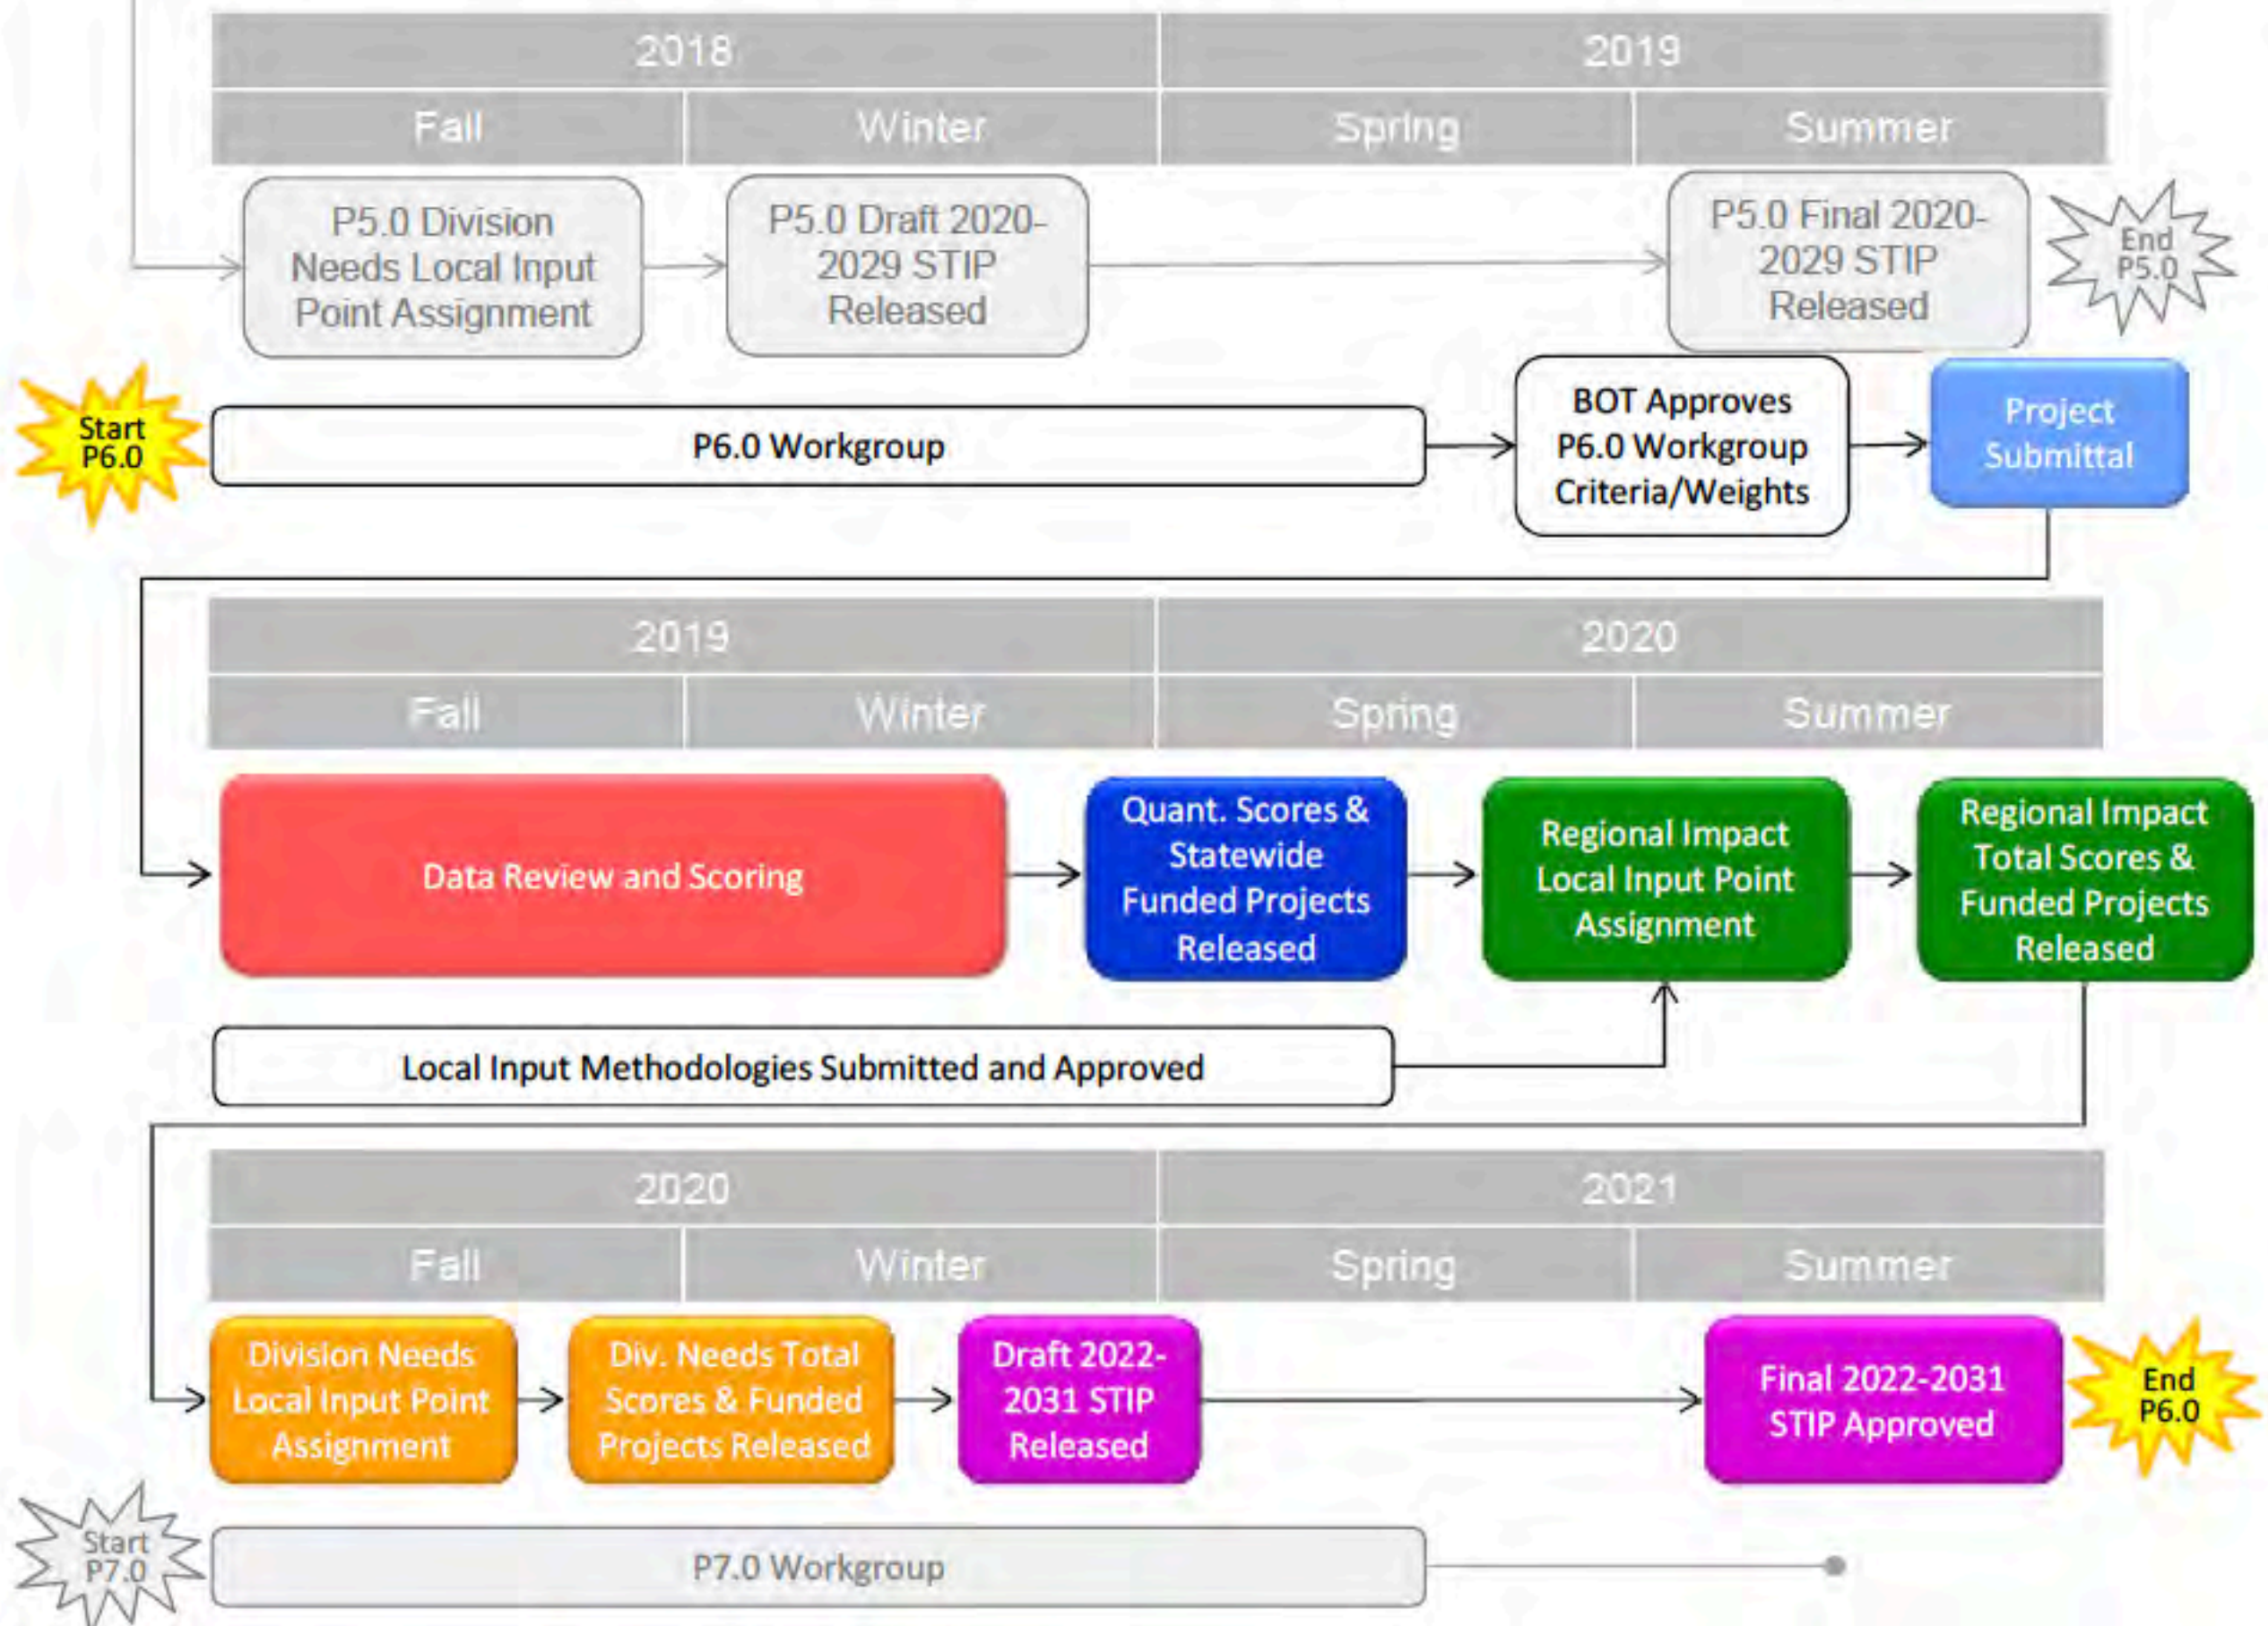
| 2018 | | 2019 | |
|---|---|---|---|
| Fall | Winter | Spring | Summer |

P5.0 Division Needs Local Input Point Assignment

P5.0 Draft 2020-2029 STIP Released

P5.0 Final 2020-2029 STIP Released

End P5.0

Start P6.0

P6.0 Workgroup

BOT Approves P6.0 Workgroup Criteria/Weights

Project Submittal

| 2019 | | 2020 | |
|---|---|---|---|
| Fall | Winter | Spring | Summer |

Data Review and Scoring

Quant. Scores & Statewide Funded Projects Released

Regional Impact Local Input Point Assignment

Regional Impact Total Scores & Funded Projects Released

Local Input Methodologies Submitted and Approved

| 2020 | | 2021 | |
|---|---|---|---|
| Fall | Winter | Spring | Summer |

Division Needs Local Input Point Assignment

Div. Needs Total Scores & Funded Projects Released

Draft 2022-2031 STIP Released

Final 2022-2031 STIP Approved

End P6.0

Start P7.0

P7.0 Workgroup